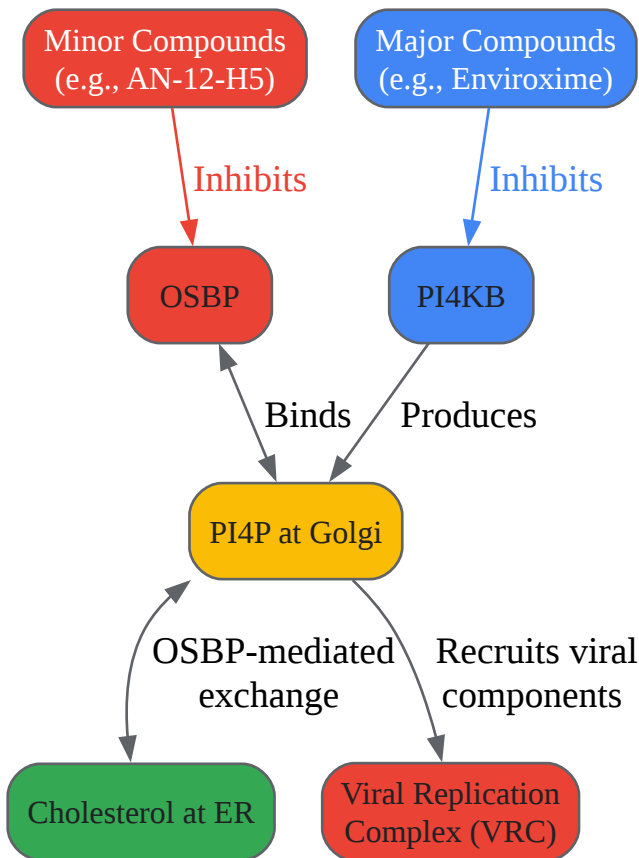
Minor Compounds (e.g., AN-12-H5)

Major Compounds (e.g., Enviroxime)

Inhibits

Inhibits

OSBP

PI4KB

Binds

Produces

PI4P at Golgi

OSBP-mediated exchange

Recruits viral components

Cholesterol at ER

Viral Replication Complex (VRC)